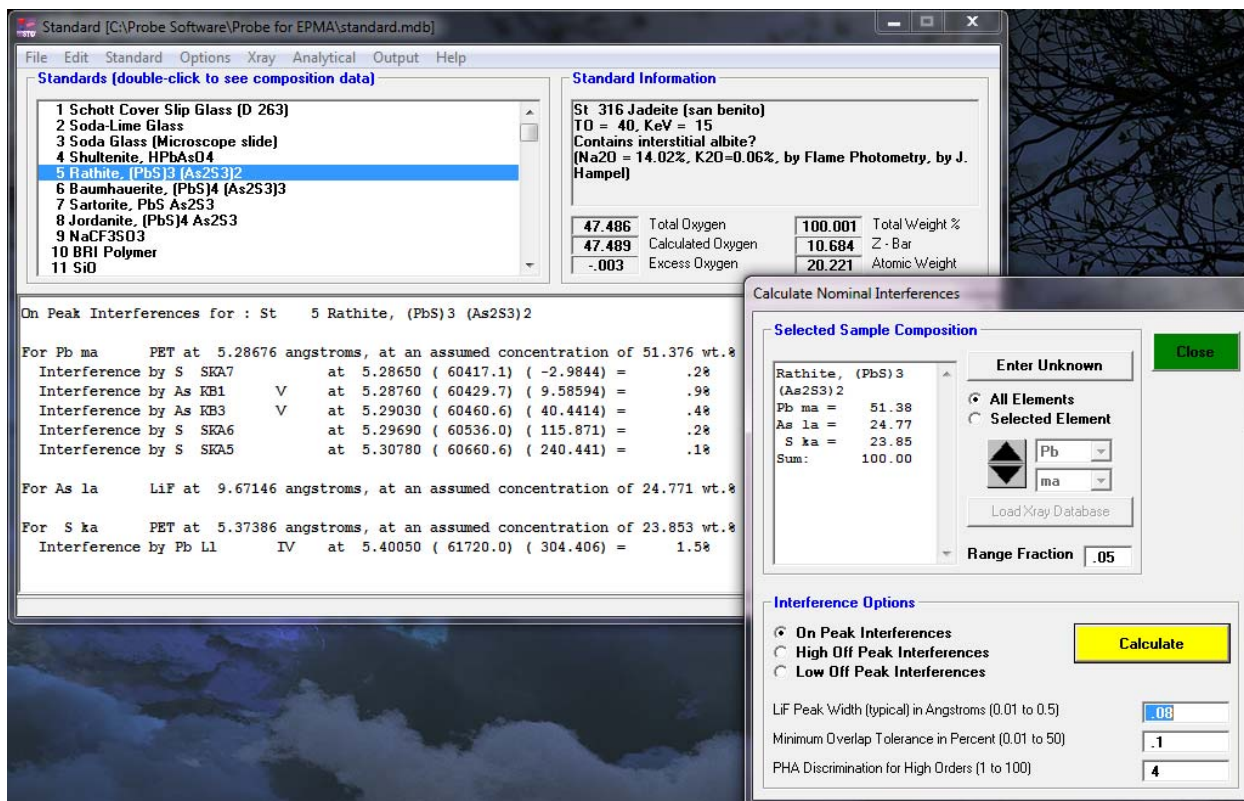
Standard [C:\Probe Software\Probe for EPMA\standard.mdb]

File Edit Standard Options Xray Analytical Output Help

Standards (double-click to see composition data)

1 Schott Cover Slip Glass (D 263)
2 Soda-Lime Glass
3 Soda Glass (Microscope slide)
4 Shultenite, HPbAsO4
5 Rathite, (PbS)3 (As2S3)2
6 Baumhauerite, (PbS)4 (As2S3)3
7 Sartorite, PbS As2S3
8 Jordanite, (PbS)4 As2S3
9 NaCF3SO3
10 BRI Polymer
11 SiO

Standard Information

St 316 Jadeite (san benito)
TO = 40, KeV = 15
Contains interstitial albite?
(Na2O = 14.02%, K2O=0.06%, by Flame Photometry, by J. Hampel)

| 47.486 | Total Oxygen | 100.001 | Total Weight % |
|---|---|---|---|
| 47.489 | Calculated Oxygen | 10.684 | Z - Bar |
| -.003 | Excess Oxygen | 20.221 | Atomic Weight |

On Peak Interferences for : St 5 Rathite, (PbS)3 (As2S3)2

For Pb ma PET at 5.28676 angstroms, at an assumed concentration of 51.376 wt.%
Interference by S SKA7 at 5.28650 ( 60417.1) ( -2.9844) = .2%
Interference by As KB1 V at 5.28760 ( 60429.7) ( 9.58594) = .9%
Interference by As KB3 V at 5.29030 ( 60460.6) ( 40.4414) = .4%
Interference by S SKA6 at 5.29690 ( 60536.0) ( 115.871) = .2%
Interference by S SKA5 at 5.30780 ( 60660.6) ( 240.441) = .1%

For As la LiF at 9.67146 angstroms, at an assumed concentration of 24.771 wt.%

For S ka PET at 5.37386 angstroms, at an assumed concentration of 23.853 wt.%
Interference by Pb Ll IV at 5.40050 ( 61720.0) ( 304.406) = 1.5%

Calculate Nominal Interferences

Selected Sample Composition

Rathite, (PbS)3 (As2S3)2
Pb ma = 51.38
As la = 24.77
S ka = 23.85
Sum: 100.00

Enter Unknown

Close

All Elements
Selected Element

Pb
ma

Load Xray Database

Range Fraction .05

Interference Options

On Peak Interferences
High Off Peak Interferences
Low Off Peak Interferences

Calculate

LiF Peak Width (typical) in Angstroms (0.01 to 0.5) .08
Minimum Overlap Tolerance in Percent (0.01 to 50) .1
PHA Discrimination for High Orders (1 to 100) 4